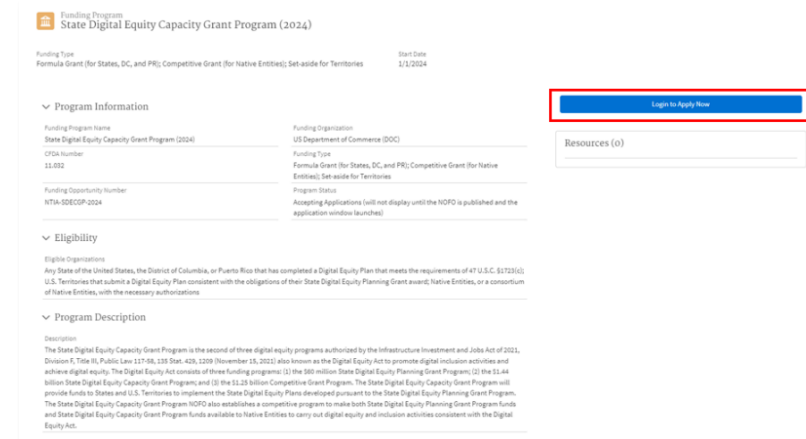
Funding Program
State Digital Equity Capacity Grant Program (2024)

Funding Type
Formula Grant (for States, DC, and PR); Competitive Grant (for Native Entities); Set-aside for Territories

Start Date
1/1/2024

Program Information

Funding Program Name
State Digital Equity Capacity Grant Program (2024)

Funding Organization
US Department of Commerce (DOC)

CFDA Number
11.032

Funding Type
Formula Grant (for States, DC, and PR); Competitive Grant (for Native Entities); Set-aside for Territories

Funding Opportunity Number
NTIA-SDECGP-2024

Program Status
Accepting Applications (will not display until the NOFO is published and the application window launches)

Login to Apply Now

Resources (0)

Eligibility

Eligible Organizations
Any State of the United States, the District of Columbia, or Puerto Rico that has completed a Digital Equity Plan that meets the requirements of 47 U.S.C. §1723(c); U.S. Territories that submit a Digital Equity Plan consistent with the obligations of their State Digital Equity Planning Grant award; Native Entities, or a consortium of Native Entities, with the necessary authorizations

Program Description

Description
The State Digital Equity Capacity Grant Program is the second of three digital equity programs authorized by the Infrastructure Investment and Jobs Act of 2021, Division F, Title III, Public Law 117-58, 135 Stat. 429, 1209 (November 15, 2021) also known as the Digital Equity Act to promote digital inclusion activities and achieve digital equity. The Digital Equity Act consists of three funding programs: (1) the $60 million State Digital Equity Planning Grant Program; (2) the $1.44 billion State Digital Equity Capacity Grant Program; and (3) the $1.25 billion Competitive Grant Program. The State Digital Equity Capacity Grant Program will provide funds to States and U.S. Territories to implement the State Digital Equity Plans developed pursuant to the State Digital Equity Planning Grant Program. The State Digital Equity Capacity Grant Program NOFO also establishes a competitive program to make both State Digital Equity Planning Grant Program funds and State Digital Equity Capacity Grant Program funds available to Native Entities to carry out digital equity and inclusion activities consistent with the Digital Equity Act.